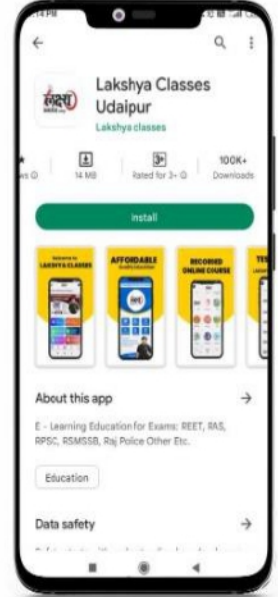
←

Lakshya Classes Udaipur

Lakshya classes

14 MB

3+ Rated for 3+

100K+ Downloads

Install

LAKSHYA CLASSES

AFFORDABLE

RECORDED ONLINE COURSE

About this app

→

E - Learning Education for Exams: REET, RAS, RPSC, RSMSSB, Raj Police Other Etc.

Education

Data safety

→

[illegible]